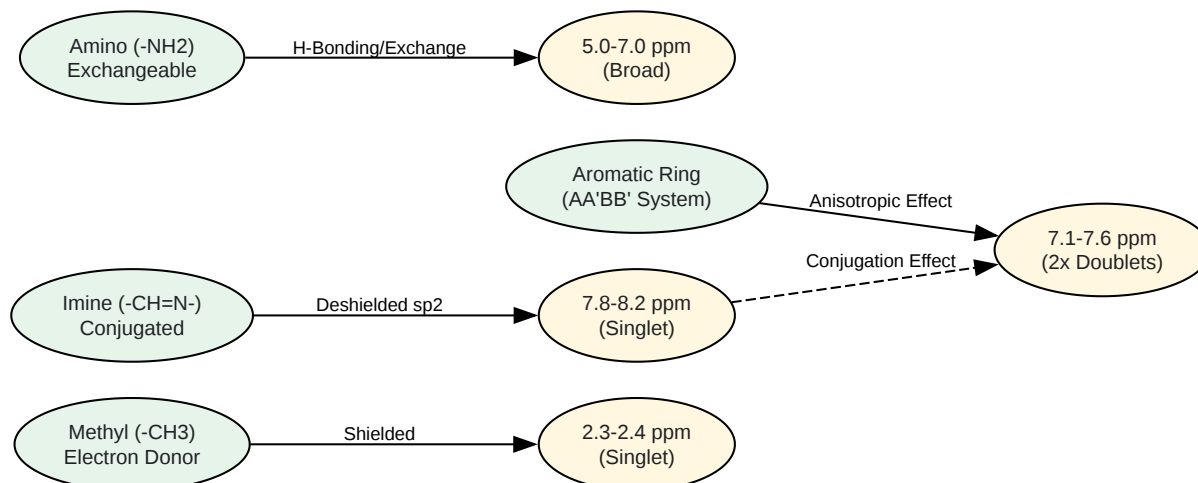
Amino (-NH2)
Exchangeable

H-Bonding/Exchange

5.0-7.0 ppm
(Broad)

Aromatic Ring
(AA'BB' System)

Anisotropic Effect

7.1-7.6 ppm
(2x Doublets)

Conjugation Effect

Imine (-CH=N-)
Conjugated

Deshielded sp2

7.8-8.2 ppm
(Singlet)

Methyl (-CH3)
Electron Donor

Shielded

2.3-2.4 ppm
(Singlet)